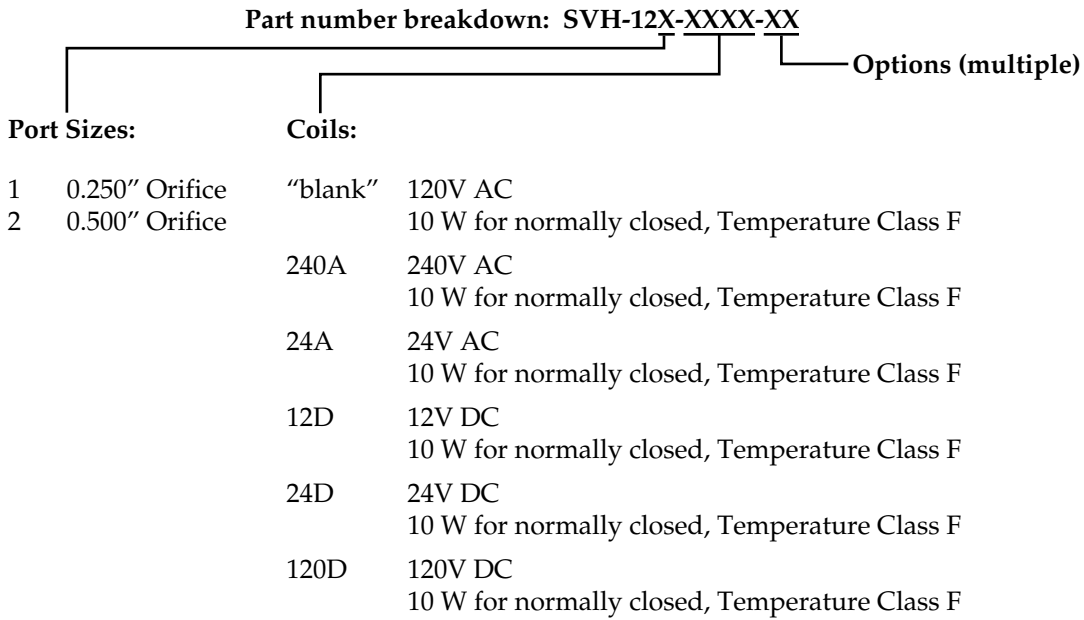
**Part number breakdown: SVH-12X-XXXX-XX**

Options (multiple)

**Port Sizes:**

1 0.250″ Orifice
2 0.500″ Orifice

**Coils:**

“blank” 120V AC
10 W for normally closed, Temperature Class F

240A 240V AC
10 W for normally closed, Temperature Class F

24A 24V AC
10 W for normally closed, Temperature Class F

12D 12V DC
10 W for normally closed, Temperature Class F

24D 24V DC
10 W for normally closed, Temperature Class F

120D 120V DC
10 W for normally closed, Temperature Class F